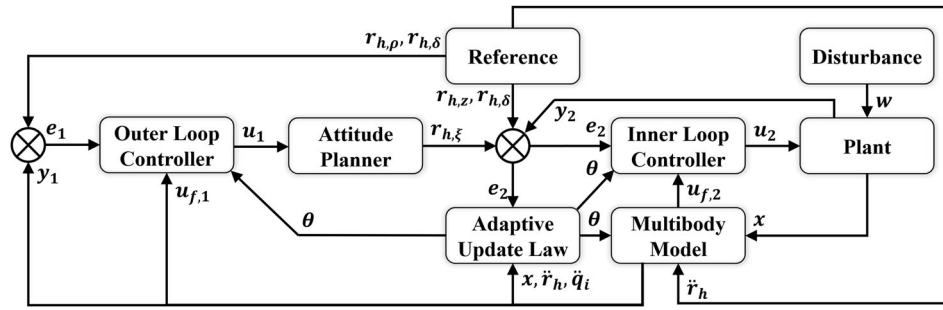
$r_{h,\rho}, r_{h,\delta}$

Reference

Disturbance

$r_{h,z}, r_{h,\delta}$

$w$

$y_2$

$e_1$

Outer Loop Controller

$u_1$

Attitude Planner

$r_{h,\xi}$

$e_2$

Inner Loop Controller

$u_2$

Plant

$y_1$

$u_{f,1}$

$e_2$

$\theta$

$u_{f,2}$

$\theta$

Adaptive Update Law

$\theta$

Multibody Model

$x$

$x, \ddot{r}_h, \ddot{q}_i$

$\ddot{r}_h$